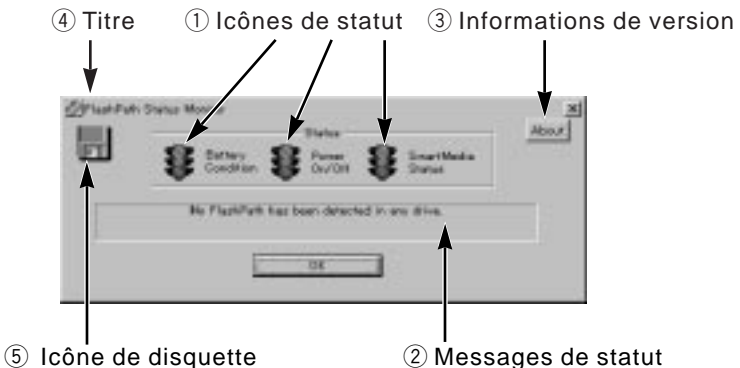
④ Titre ① Icônes de statut ③ Informations de version

FlashPath Status Monitor

About

Status

Battery Condition

Power On/Off

SmartMedia Status

No FlashPath has been detected in any drive.

OK

⑤ Icône de disquette ② Messages de statut